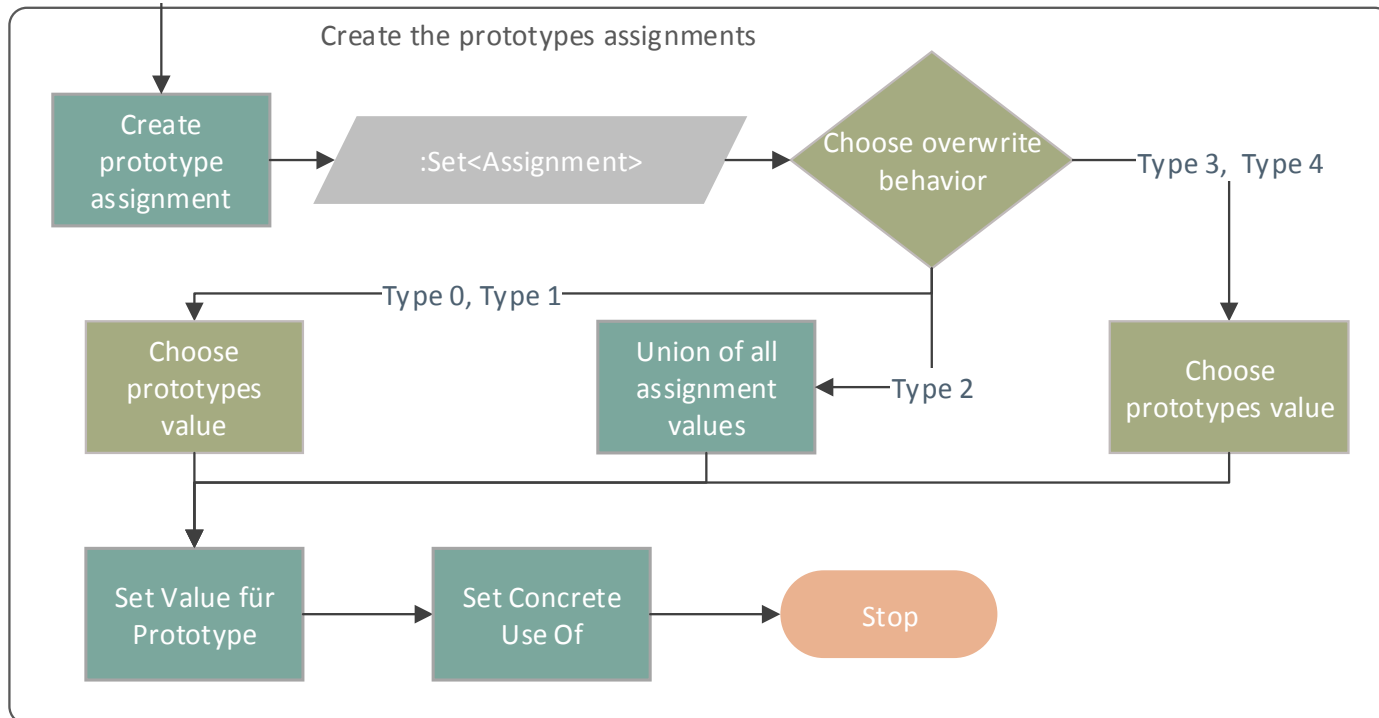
Create the prototypes assignments

Create prototype assignment

:Set<Assignment>

Choose overwrite behavior

Type 3, Type 4

Type 0, Type 1

Choose prototypes value

Union of all assignment values

Type 2

Choose prototypes value

Set Value für Prototype

Set Concrete Use Of

Stop